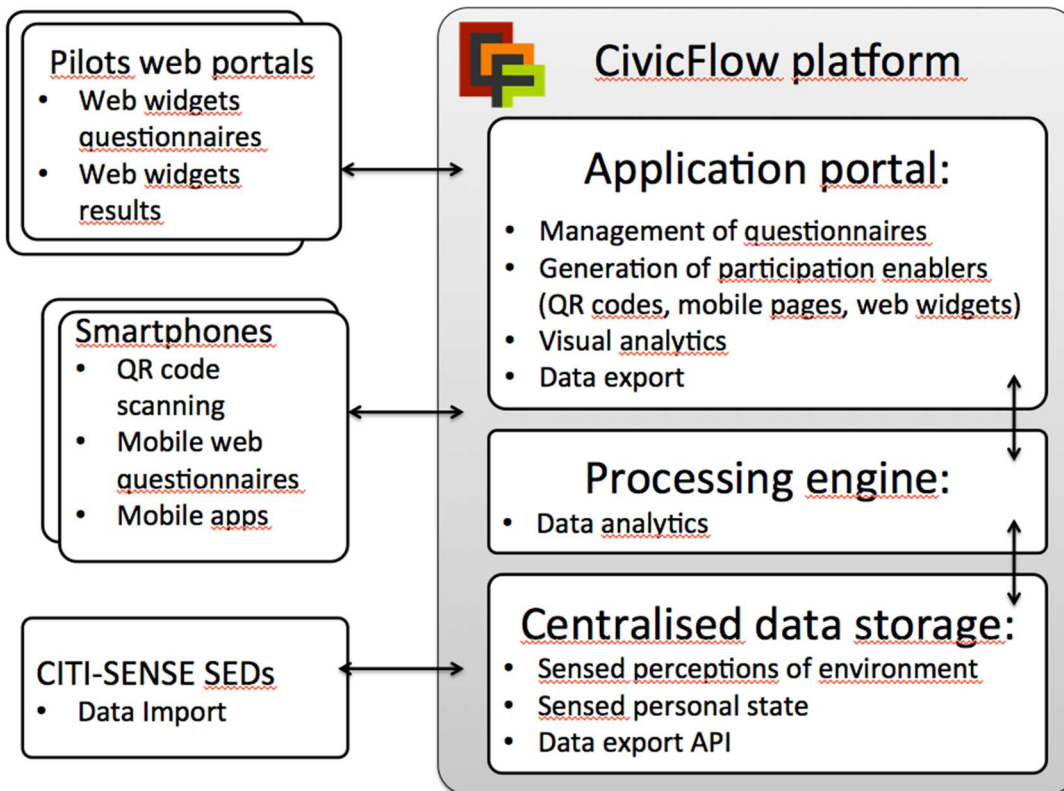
Pilots web portals
- Web widgets questionnaires
- Web widgets results

Smartphones
- QR code scanning
- Mobile web questionnaires
- Mobile apps

CITI-SENSE SEDs
- Data Import

CF

CivicFlow platform

Application portal:
- Management of questionnaires
- Generation of participation enablers (QR codes, mobile pages, web widgets)
- Visual analytics
- Data export

Processing engine:
- Data analytics

Centralised data storage:
- Sensed perceptions of environment
- Sensed personal state
- Data export API